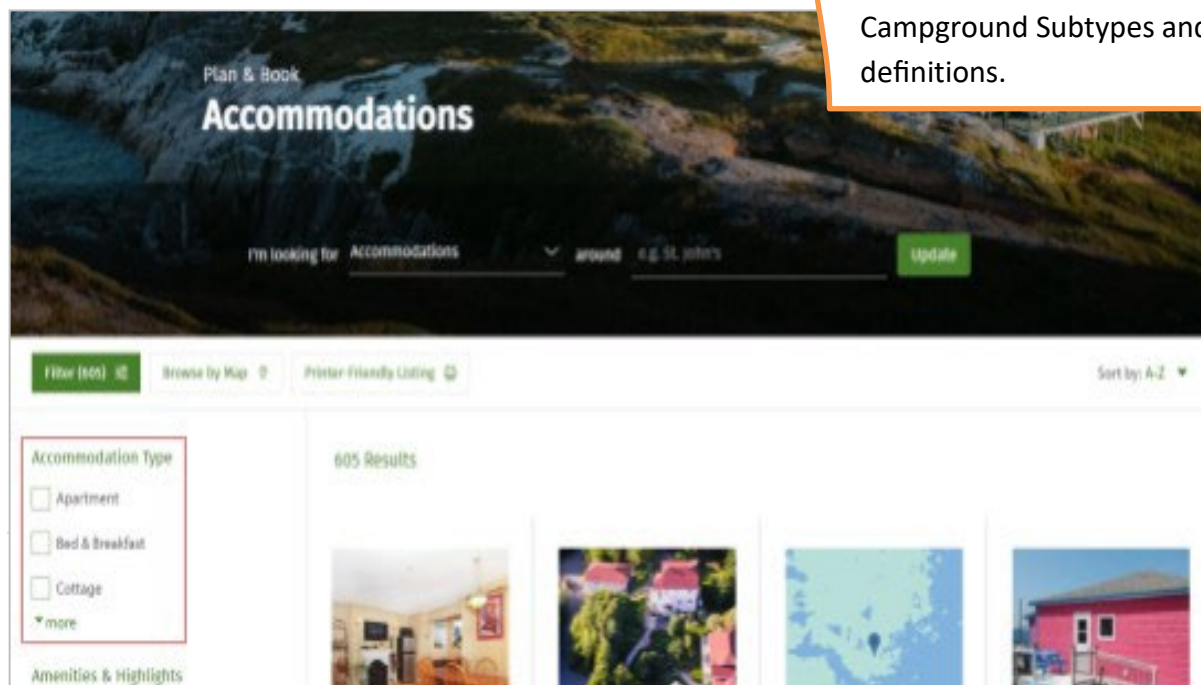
Campground Subtypes and definitions.

Plan & Book

Accommodations

I'm looking for Accommodations around e.g. St. John's Update

Filter (605) Browse by Map Printer-Friendly Listing Sort by: A-Z

Accommodation Type

Apartment

Bed & Breakfast

Cottage

more

Amenities & Highlights

605 Results